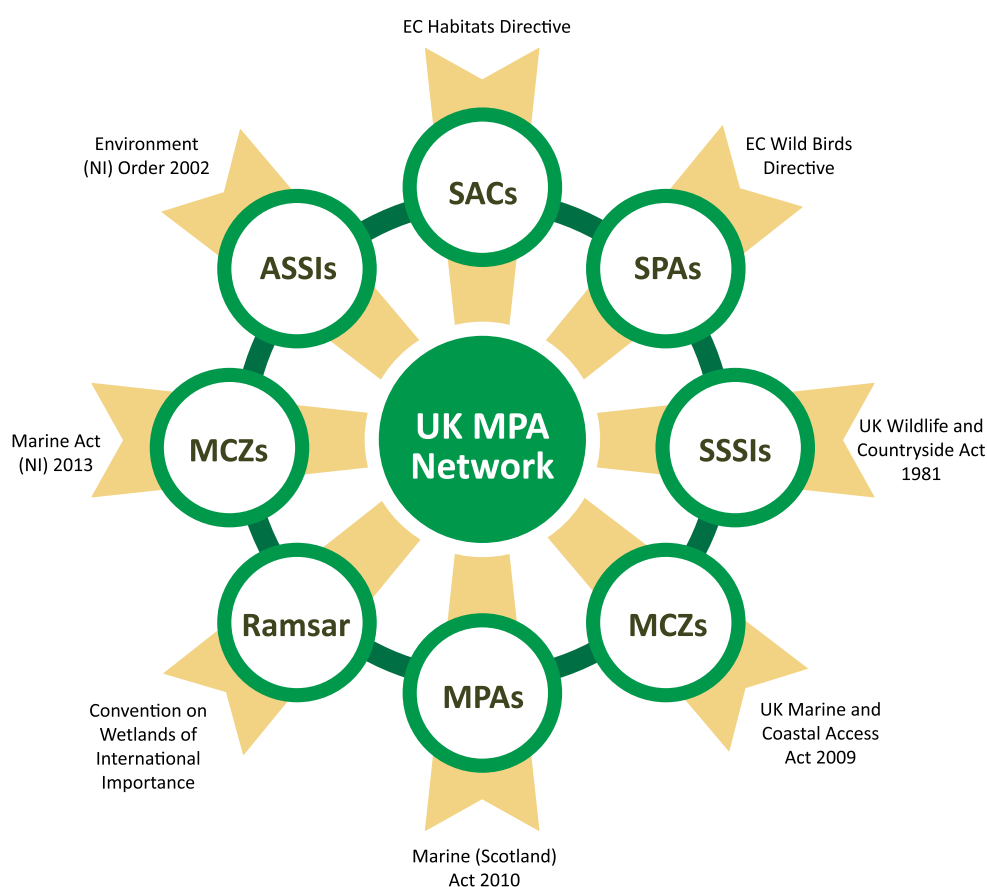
EC Habitats Directive

SACs

EC Wild Birds Directive

SPAs

UK Wildlife and Countryside Act 1981

SSSIs

UK Marine and Coastal Access Act 2009

MCZs

Marine (Scotland) Act 2010

MPAs

Convention on Wetlands of International Importance

Ramsar

Marine Act (NI) 2013

MCZs

Environment (NI) Order 2002

ASSIs

UK MPA Network